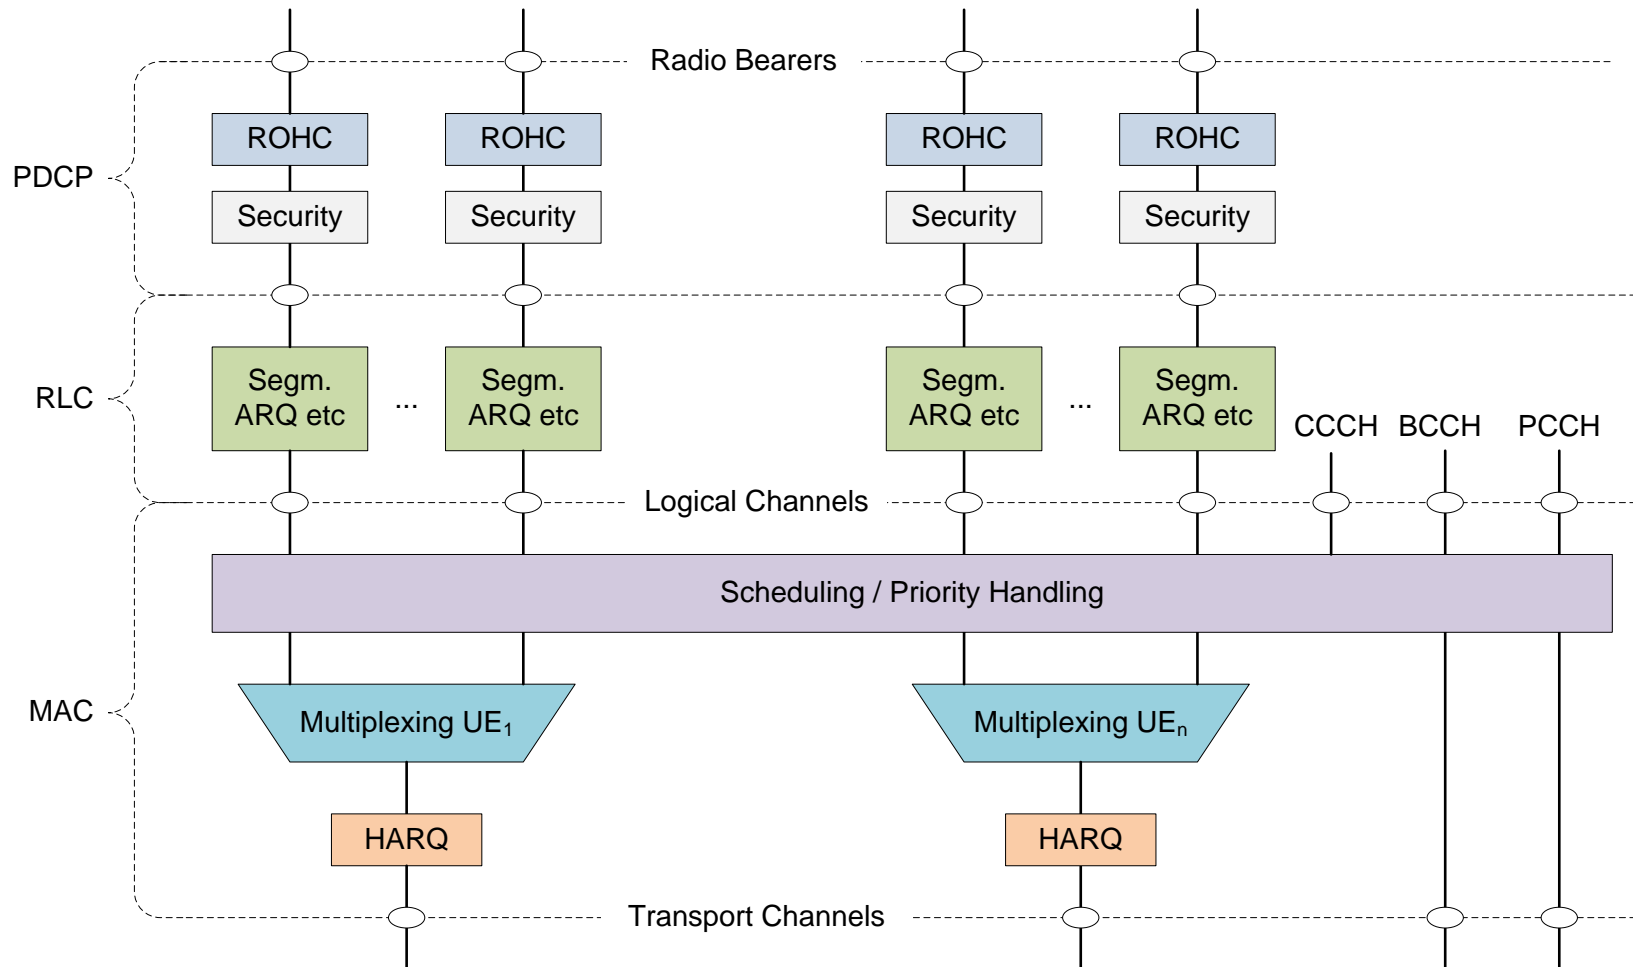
Radio Bearers

PDCP

ROHC ROHC ROHC ROHC

Security Security Security Security

RLC

Segm. ARQ etc ... Segm. ARQ etc Segm. ARQ etc ... Segm. ARQ etc

CCCH BCCH PCCH

Logical Channels

MAC

Scheduling / Priority Handling

Multiplexing UE$_1$ Multiplexing UE$_n$

HARQ HARQ

Transport Channels